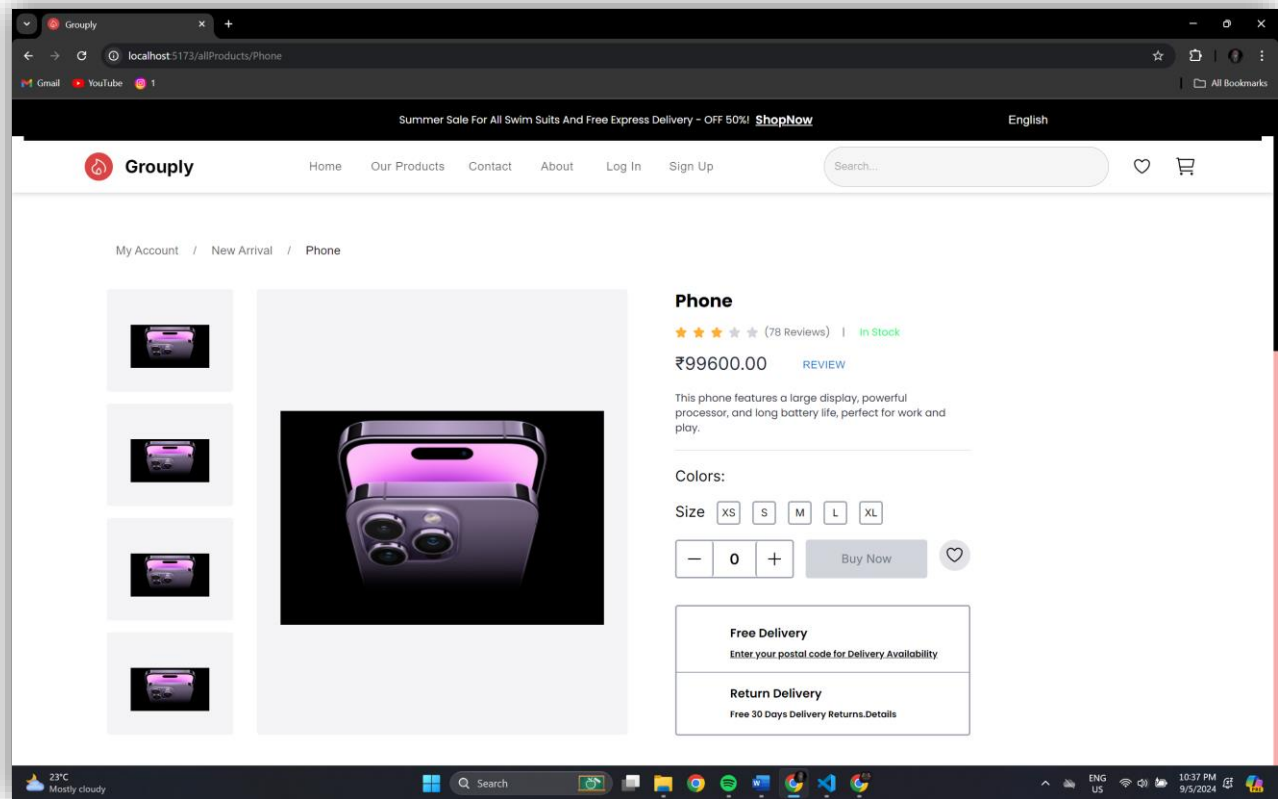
Grouply
localhost:5173/allProducts/Phone
Gmail YouTube 1
All Bookmarks

Summer Sale For All Swim Suits And Free Express Delivery - OFF 50%! ShopNow
English

Grouply
Home Our Products Contact About Log In Sign Up
Search...

My Account / New Arrival / Phone

Phone
(78 Reviews) | In Stock
₹99600.00 REVIEW
This phone features a large display, powerful processor, and long battery life, perfect for work and play.

Colors:
Size XS S M L XL
0
Buy Now

Free Delivery
Enter your postal code for Delivery Availability

Return Delivery
Free 30 Days Delivery Returns.Details

23°C
Mostly cloudy
Search
ENG
US
10:37 PM
9/5/2024